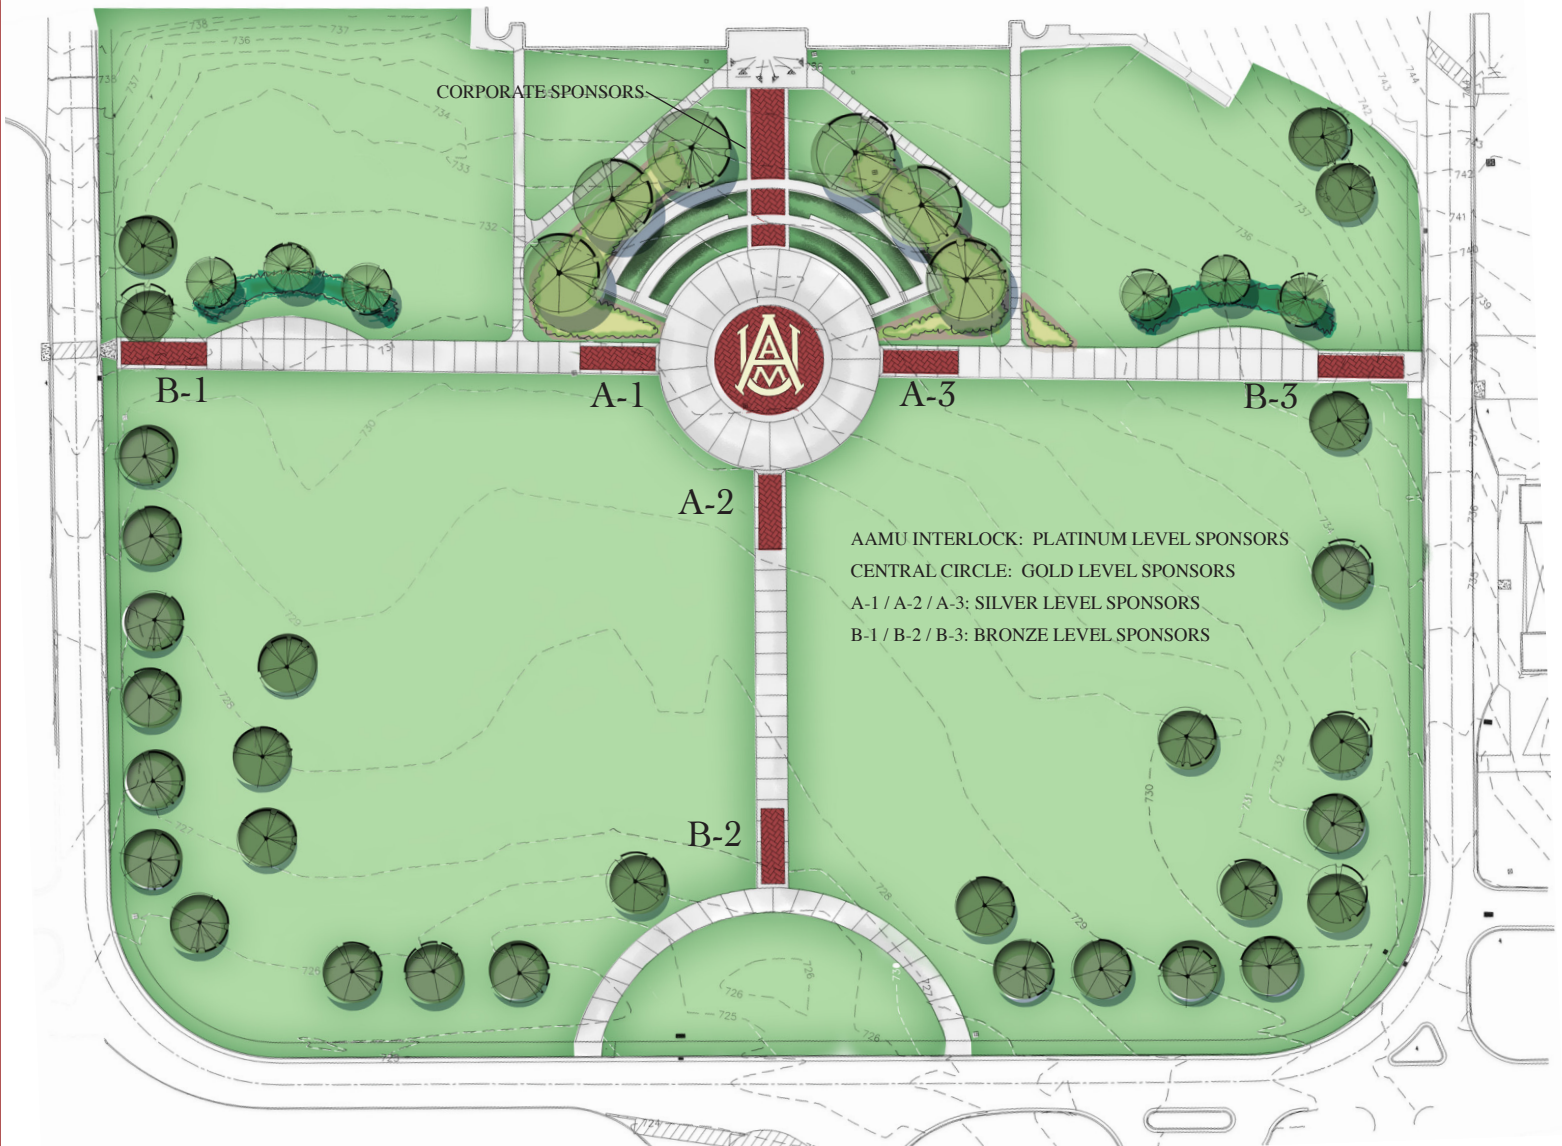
CORPORATE SPONSORS

B-1

A-1

A-3

B-3

A-2

AAMU INTERLOCK: PLATINUM LEVEL SPONSORS
CENTRAL CIRCLE: GOLD LEVEL SPONSORS
A-1 / A-2 / A-3: SILVER LEVEL SPONSORS
B-1 / B-2 / B-3: BRONZE LEVEL SPONSORS

B-2

AAMU

738
736
737
735
734
733
732
731
730
729
728
727
726
725
744
743
742
741
740
739